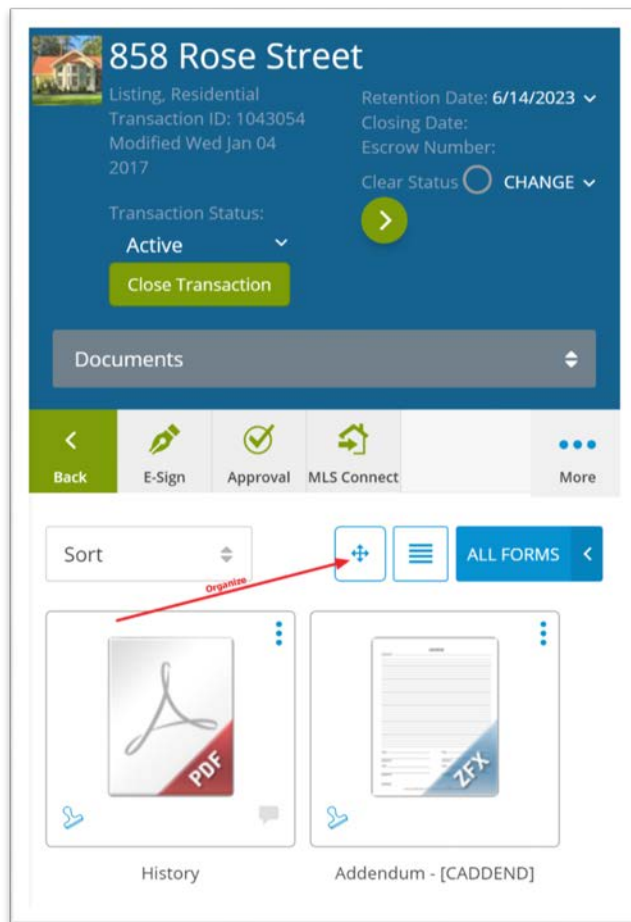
858 Rose Street

Listing, Residential
Transaction ID: 1043054
Modified Wed Jan 04 2017

Retention Date: 6/14/2023
Closing Date:
Escrow Number:
Clear Status CHANGE

Transaction Status:
Active

Close Transaction

Documents

Back
E-Sign
Approval
MLS Connect
More

Sort

Organize

ALL FORMS

PDF

ZFX

History

Addendum - [CADDEND]